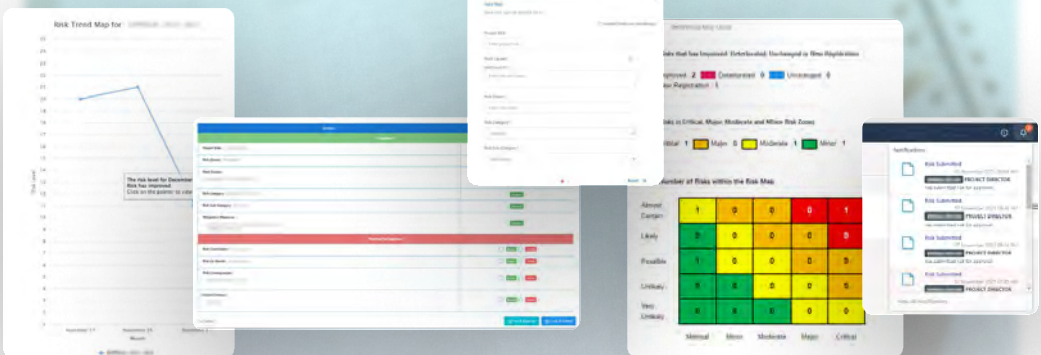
Risk Trend Map for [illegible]

The risk level for December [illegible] Risk has improved. Click on the pointer to view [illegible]

November 17 November 24 December 1

Month

Risk Level

Risks that has Improved, Deteriorated, Unchanged or New Registration

Improved 2 Deteriorated 0 Unchanged 0 New Registration 1

Risks in Critical, Major, Moderate and Minor Risk Zones

Critical 1 Major 0 Moderate 1 Minor 1

Number of Risks within the Risk Map

| | | | | | |
|---|---|---|---|---|---|
| Almost Certain | 1 | 0 | 0 | 0 | 1 |
| Likely | 0 | 0 | 0 | 0 | 0 |
| Possible | 1 | 0 | 0 | 0 | 0 |
| Unlikely | 0 | 0 | 0 | 0 | 0 |
| Very Unlikely | 0 | 0 | 0 | 0 | 0 |
| | Minimal | Minor | Moderate | Major | Critical |

Notifications

Risk Submitted
PROJECT DIRECTOR

Risk Submitted
PROJECT DIRECTOR

Risk Submitted
PROJECT DIRECTOR

Risk Submitted
PROJECT DIRECTOR